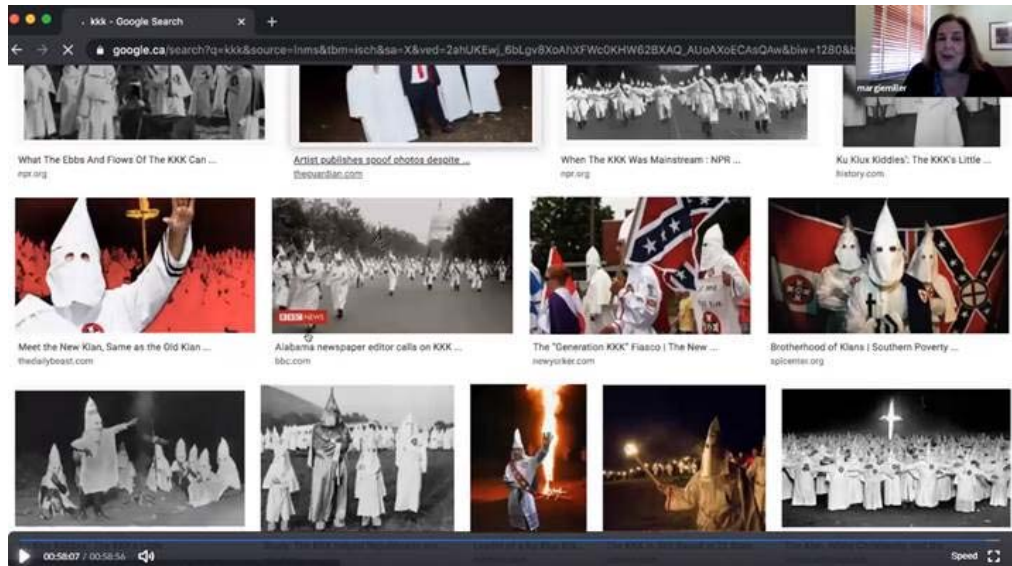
kkk - Google Search

google.ca/search?q=kkk&source=lnms&tbm=isch&sa=X&ved=2ahUKEwj_6bLgv8XoAhXFWc0KHW62BXAQ_AUoAXoECAsQAw&biw=1280&b

margiemiller

What The Ebbs And Flows Of The KKK Can ...
npr.org

Artist publishes spoof photos despite ...
theguardian.com

When The KKK Was Mainstream : NPR ...
npr.org

Ku Klux Kiddies': The KKK's Little ...
history.com

Meet the New Klan, Same as the Old Klan ...
thedailybeast.com

BBC NEWS

Alabama newspaper editor calls on KKK ...
bbc.com

The "Generation KKK" Fiasco | The New ...
newyorker.com

Brotherhood of Klans | Southern Poverty ...
splcenter.org

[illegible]

00:58:07 / 00:58:56

Speed